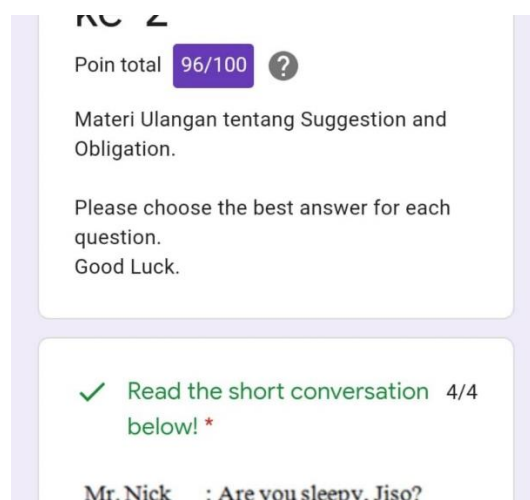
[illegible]

Poin total 96/100 ?

Materi Ulangan tentang Suggestion and Obligation.

Please choose the best answer for each question.
Good Luck.

✓ Read the short conversation below! * 4/4

Mr. Nick : Are you sleepy, Jiso?